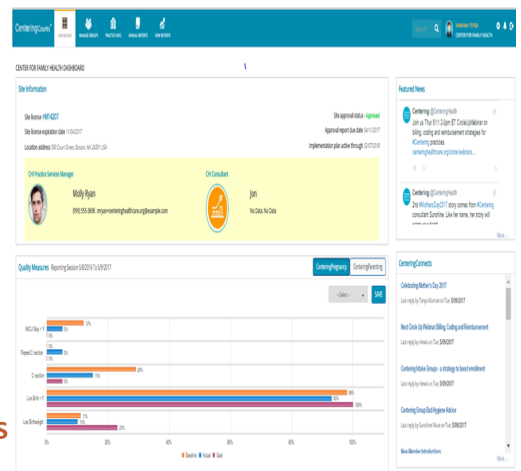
CenteringCounts DASHBOARD MANAGE GROUPS PRACTICE SITE ANNUAL REPORTS NEW INTAKE

CENTER FOR FAMILY HEALTH

CENTER FOR FAMILY HEALTH DASHBOARD

Site Information

Site license #M14227

Site license expiration date 11/14/2017

Location address 390 Court Street, Boston, MA 02451 USA

Site approval status - Approved

Approval report due date 04/11/2017

Implementation plan active through 02/07/2018

CHI Practice Services Manager

Molly Ryan

(999) 555-3698 , mryan@centeringhealthcare.org@example.com

CHI Consultant

Jon

No Data, No Data

Featured News

Centering @CenteringHealth

Join us Thur 8/11 2-3pm ET CHI webinar on billing, coding and reimbursement strategies for #Centering practices centeringhealthcare.org/store/webinars...

Centering @CenteringHealth

2nd #MothersDay2017 story comes from #Centering consultant Sunshine. Like her name, her story will

More...

Quality Measures Reporting Session 5/8/2016 To 5/8/2017

CenteringPregnancy CenteringParenting

- Select -

SAVE

NICU Stay > 7

Repeat C-section

C-section

Low Birth > 7

Low Birthweight

12%

8%

6%

28%

15%

88%

90%

11%

11%

0%

20%

40%

60%

80%

100%

Baseline Actual Goal

CenteringConnects

Celebrating Mother's Day 2017

Last reply by Tanya Mortan on Tue, 5/09/2017

Next Circle Up Webinar (Billing, Coding and Reimbursement

Last reply by views on Tue, 5/09/2017

Centering Intake Groups - a strategy to boost enrollment

Last reply by views on Tue, 5/09/2017

Centering Group Bad Hygiene Advice

Last reply by Sunshine Rowe on Tue, 5/09/2017

New Member Introductions

More...